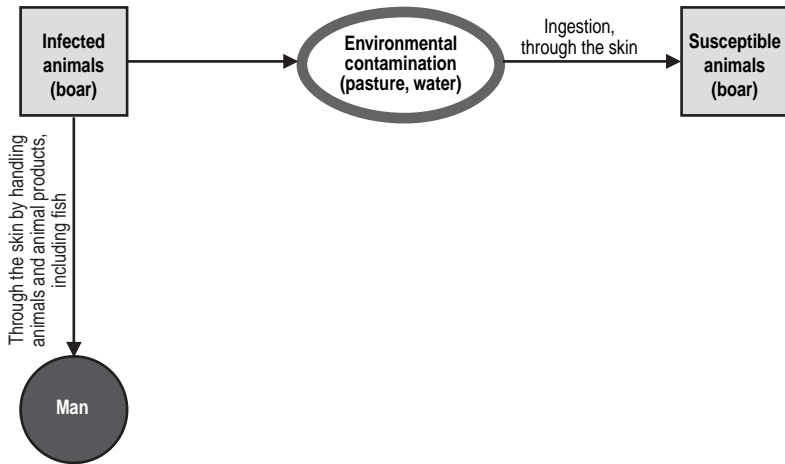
Infected animals (boar)

Environmental contamination (pasture, water)

Ingestion, through the skin

Susceptible animals (boar)

Through the skin by handling animals and animal products, including fish

Man